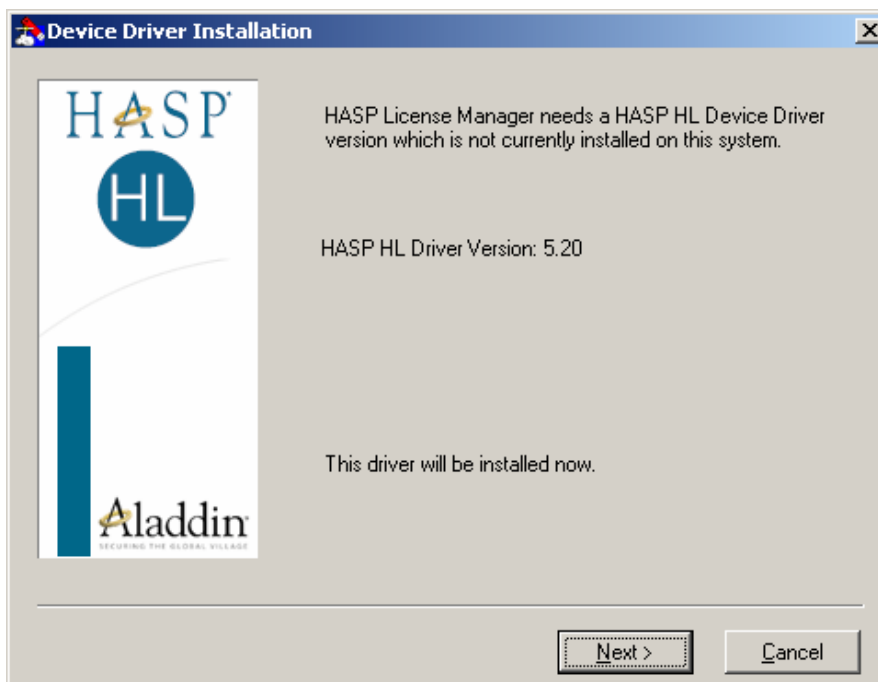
Device Driver Installation

HASP

HL

Aladdin
SECURING THE GLOBAL VILLAGE

HASP License Manager needs a HASP HL Device Driver version which is not currently installed on this system.

HASP HL Driver Version: 5.20

This driver will be installed now.

Next >

Cancel